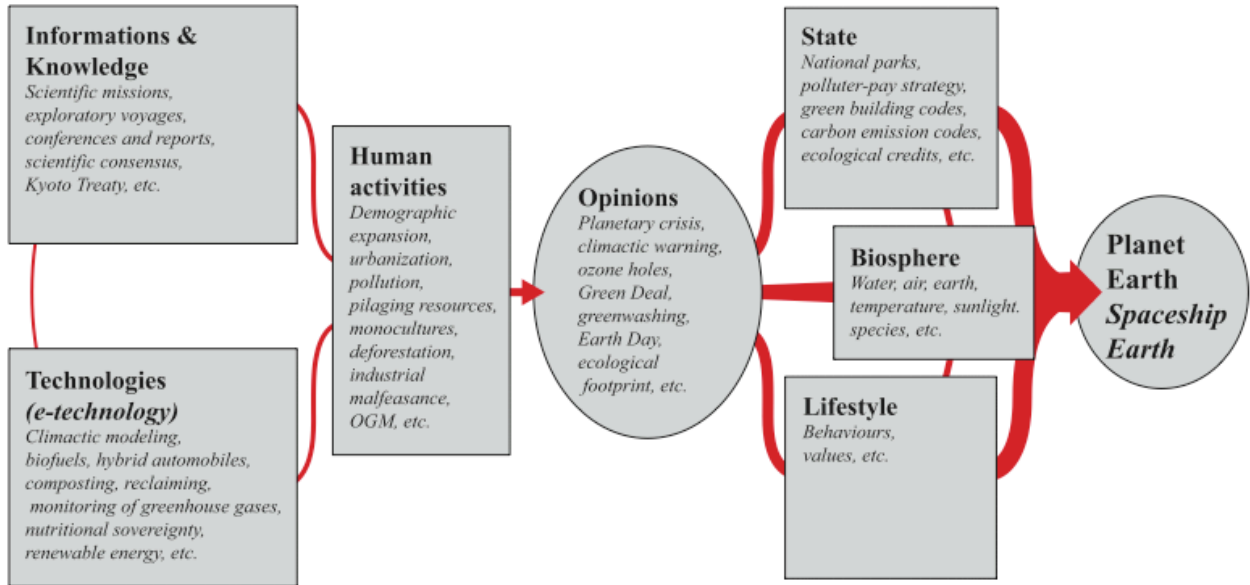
**Informations & Knowledge**
*Scientific missions, exploratory voyages, conferences and reports, scientific consensus, Kyoto Treaty, etc.*

**Technologies *(e-technology)***
*Climactic modeling, biofuels, hybrid automobiles, composting, reclaiming, monitoring of greenhouse gases, nutritional sovereignty, renewable energy, etc.*

**Human activities**
*Demographic expansion, urbanization, pollution, pilaging resources, monocultures, deforestation, industrial malfeasance, OGM, etc.*

**Opinions**
*Planetary crisis, climactic warning, ozone holes, Green Deal, greenwashing, Earth Day, ecological footprint, etc.*

**State**
*National parks, polluter-pay strategy, green building codes, carbon emission codes, ecological credits, etc.*

**Biosphere**
*Water, air, earth, temperature, sunlight. species, etc.*

**Lifestyle**
*Behaviours, values, etc.*

**Planet Earth *Spaceship Earth***